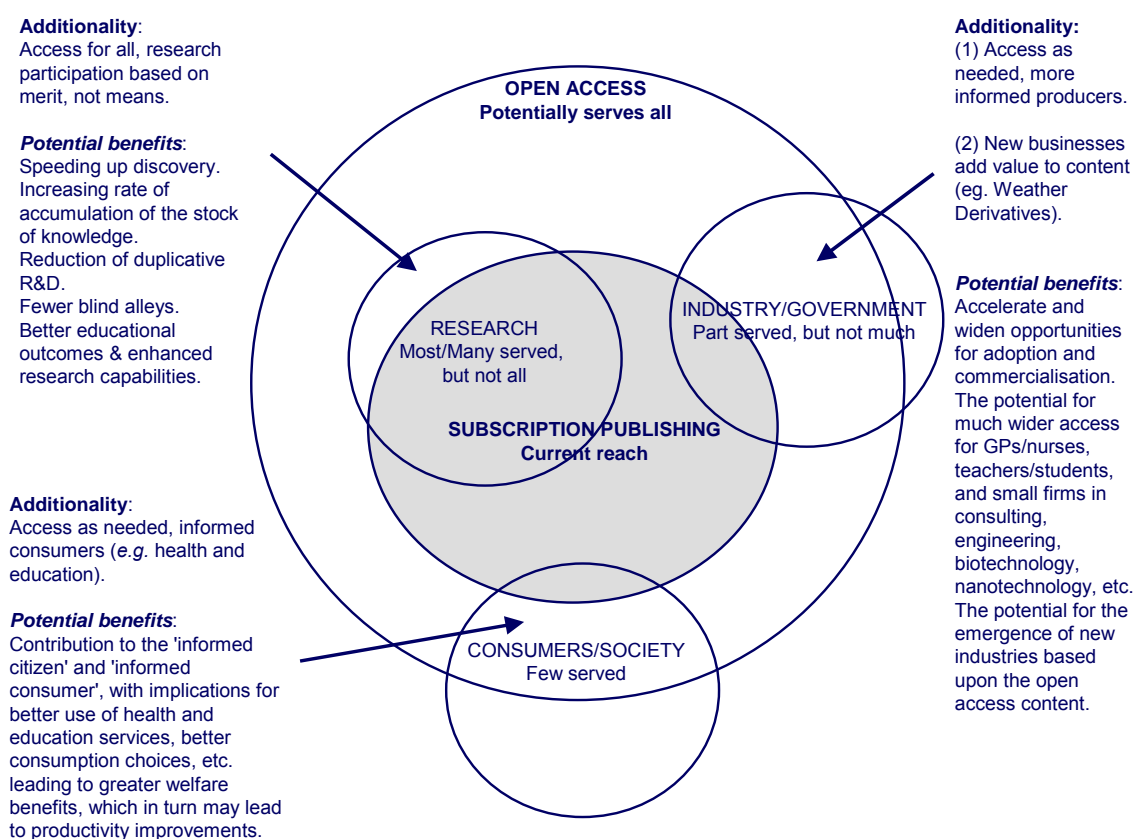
**Additionality**:
Access for all, research participation based on merit, not means.

***Potential benefits***:
Speeding up discovery.
Increasing rate of accumulation of the stock of knowledge.
Reduction of duplicative R&D.
Fewer blind alleys.
Better educational outcomes & enhanced research capabilities.

**Additionality**:
Access as needed, informed consumers (*e.g.* health and education).

***Potential benefits***:
Contribution to the 'informed citizen' and 'informed consumer', with implications for better use of health and education services, better consumption choices, etc. leading to greater welfare benefits, which in turn may lead to productivity improvements.

**OPEN ACCESS**
**Potentially serves all**

RESEARCH
Most/Many served, but not all

INDUSTRY/GOVERNMENT
Part served, but not much

**SUBSCRIPTION PUBLISHING**
**Current reach**

CONSUMERS/SOCIETY
Few served

**Additionality:**
(1) Access as needed, more informed producers.

(2) New businesses add value to content (eg. Weather Derivatives).

***Potential benefits***:
Accelerate and widen opportunities for adoption and commercialisation.
The potential for much wider access for GPs/nurses, teachers/students, and small firms in consulting, engineering, biotechnology, nanotechnology, etc.
The potential for the emergence of new industries based upon the open access content.